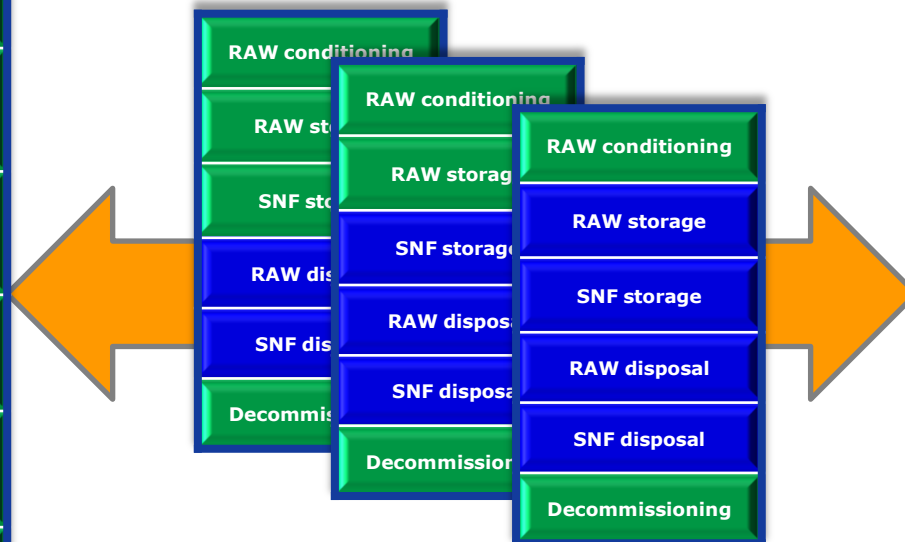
RAW conditioning
RAW sto
SNF sto
RAW dis
SNF dis
Decommiss

RAW conditioning
RAW storag
SNF storage
RAW dispos
SNF disposa
Decommission

RAW conditioning
RAW storage
SNF storage
RAW disposal
SNF disposal
Decommissioning